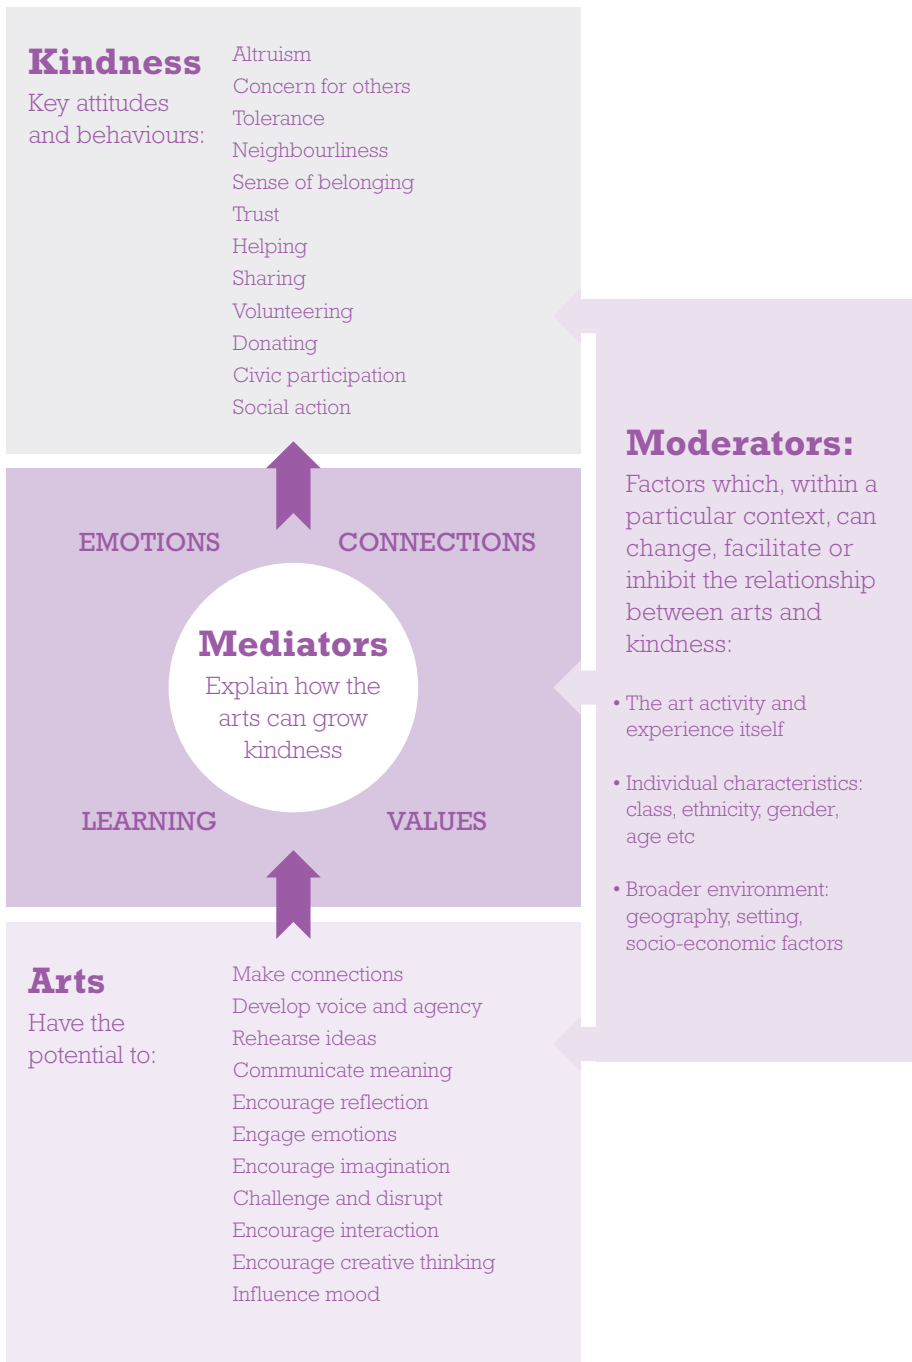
Kindness
Key attitudes and behaviours:

Altruism
Concern for others
Tolerance
Neighbourliness
Sense of belonging
Trust
Helping
Sharing
Volunteering
Donating
Civic participation
Social action

EMOTIONS
CONNECTIONS

Mediators
Explain how the arts can grow kindness

LEARNING
VALUES

Moderators:
Factors which, within a particular context, can change, facilitate or inhibit the relationship between arts and kindness:

• The art activity and experience itself

• Individual characteristics: class, ethnicity, gender, age etc

• Broader environment: geography, setting, socio-economic factors

Arts
Have the potential to:

Make connections
Develop voice and agency
Rehearse ideas
Communicate meaning
Encourage reflection
Engage emotions
Encourage imagination
Challenge and disrupt
Encourage interaction
Encourage creative thinking
Influence mood